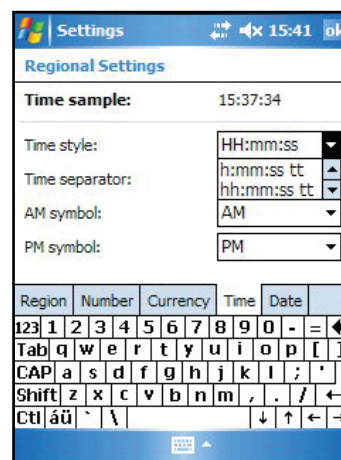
Settings 15:41 ok

Regional Settings

Time sample: 15:37:34

Time style: HH:mm:ss

h:mm:ss tt
hh:mm:ss tt

Time separator:

AM symbol: AM

PM symbol: PM

Region Number Currency Time Date

123 1 2 3 4 5 6 7 8 9 0 - =
Tab q w e r t y u i o p [ ]
CAP a s d f g h j k l ; '
Shift z x c v b n m , . /
Ctl áü ` \ ↓ ↑ ← →